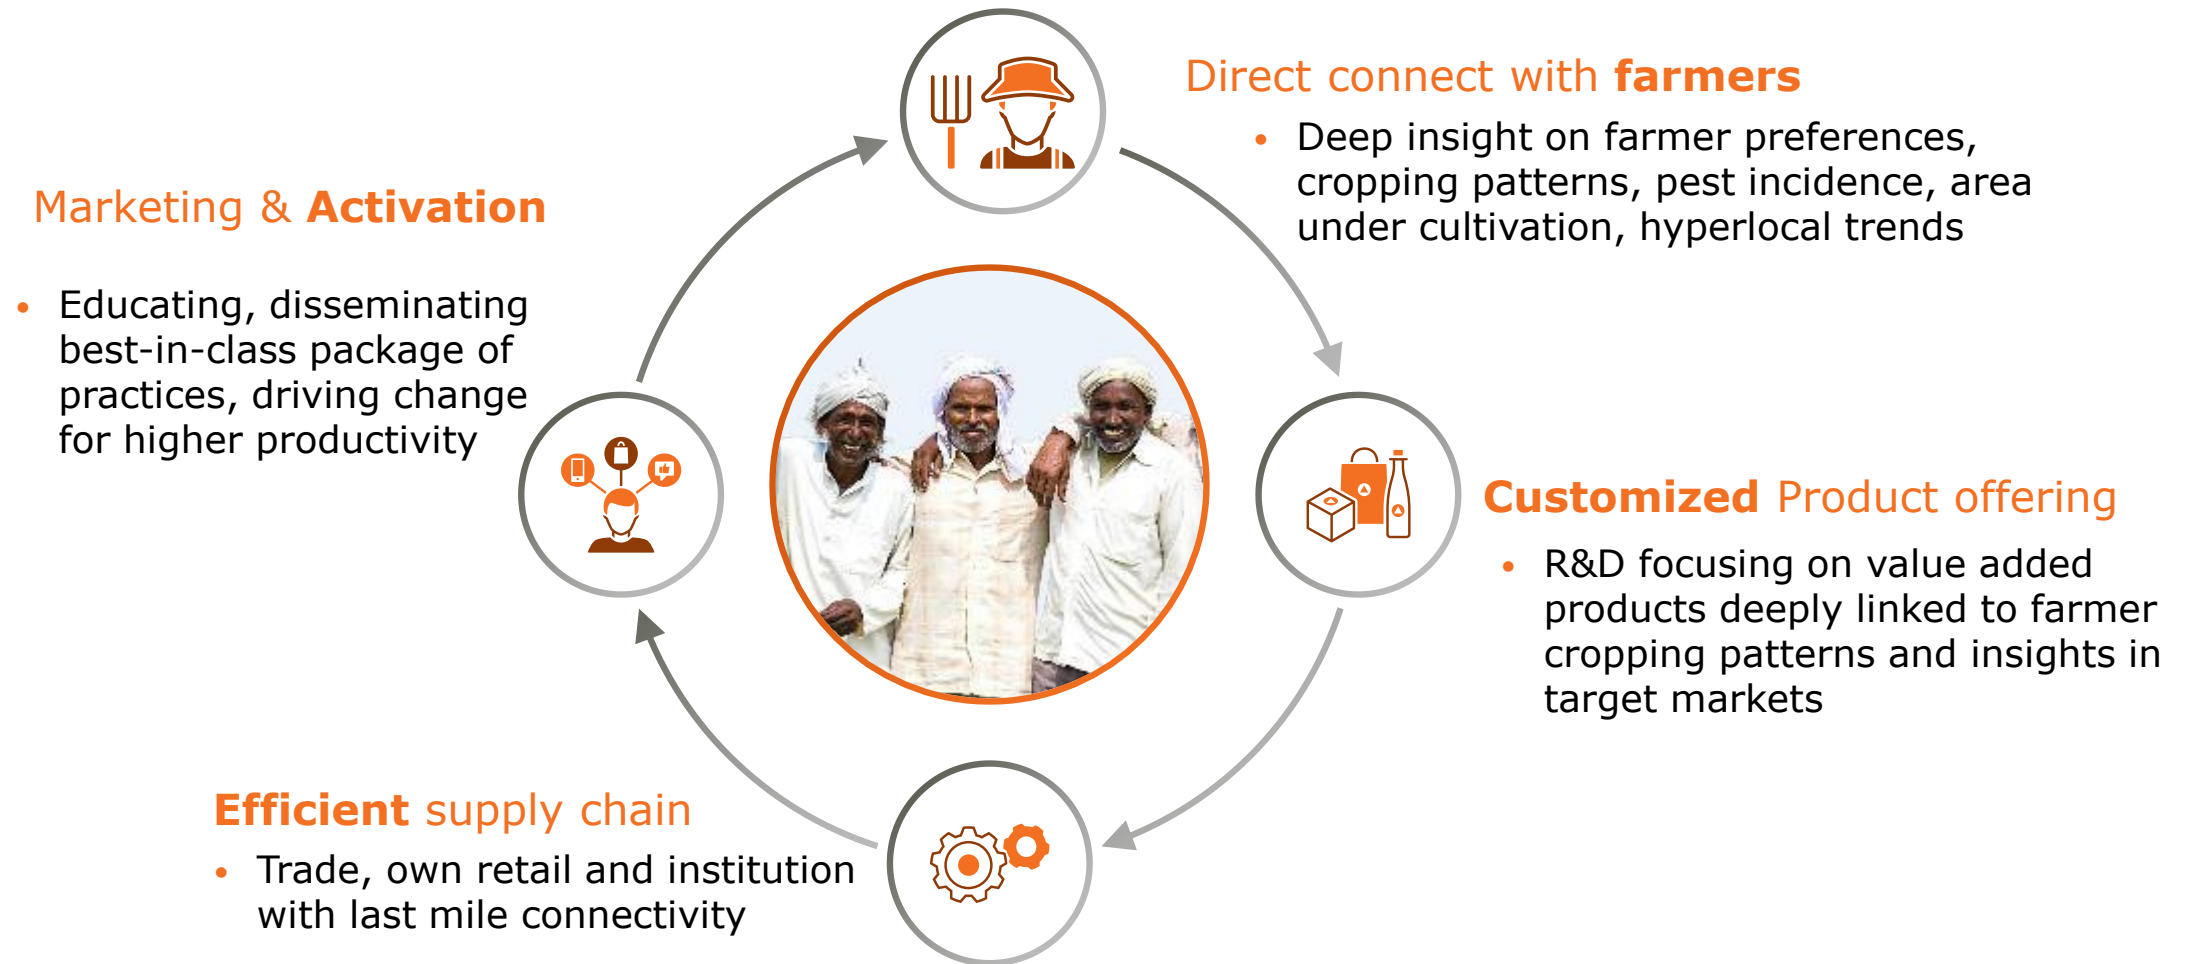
Direct connect with **farmers**

• Deep insight on farmer preferences, cropping patterns, pest incidence, area under cultivation, hyperlocal trends

Marketing & **Activation**

• Educating, disseminating best-in-class package of practices, driving change for higher productivity

**Customized** Product offering

• R&D focusing on value added products deeply linked to farmer cropping patterns and insights in target markets

**Efficient** supply chain

• Trade, own retail and institution with last mile connectivity